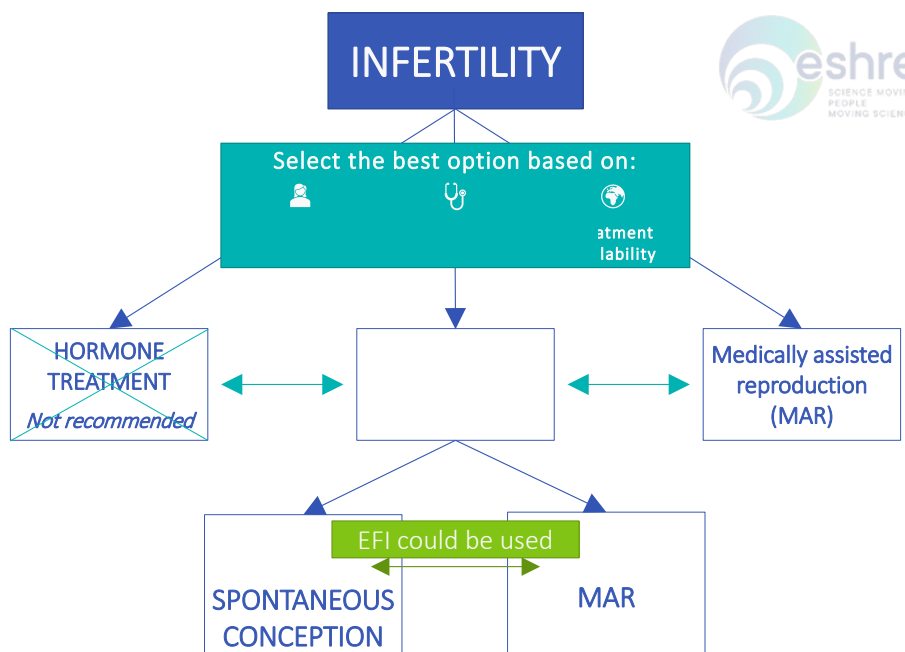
INFERTILITY

eshre
SCIENCE MOVIN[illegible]
PEOPLE
MOVING SCIEN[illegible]

Select the best option based on:

atment
lability

HORMONE TREATMENT
Not recommended

Medically assisted reproduction (MAR)

EFI could be used

SPONTANEOUS CONCEPTION

MAR